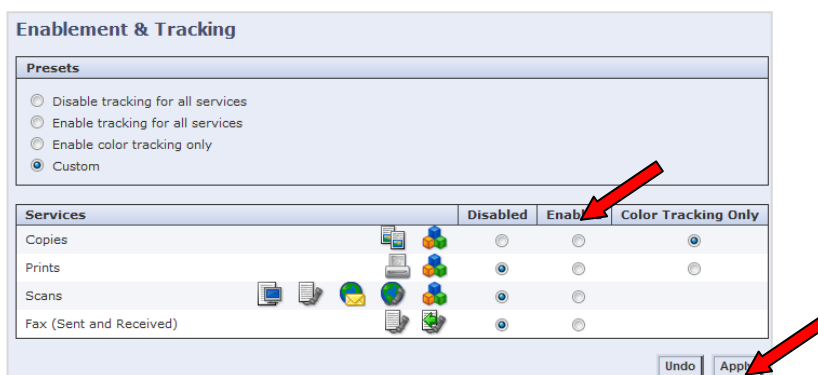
Enablement & Tracking

Presets

Disable tracking for all services
Enable tracking for all services
Enable color tracking only
Custom

| Services | Disabled | Enab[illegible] | Color Tracking Only |
|---|---|---|---|
| Copies | | | |
| Prints | | | |
| Scans | | | |
| Fax (Sent and Received) | | | |

Undo Appl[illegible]